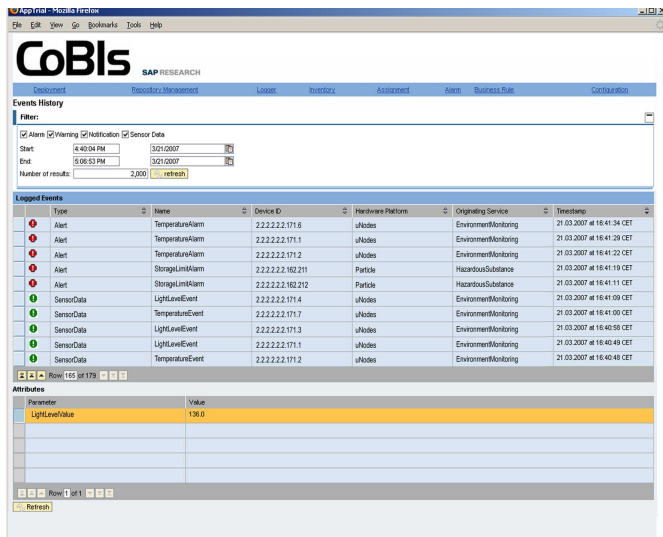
AppTrial - Mozilla Firefox

File Edit View Go Bookmarks Tools Help

CoBIs SAP RESEARCH

Deployment Repository Management Logger Inventory Assignment Alarm Business Rule Configuration

Events History

Filter:

Alarm Warning Notification Sensor Data

Start: 4:40:04 PM 3/21/2007

End: 5:06:53 PM 3/21/2007

Number of results: 2,000 refresh

Logged Events

| | Type | Name | Device ID | Hardware Platform | Originating Service | Timestamp |
|---|---|---|---|---|---|---|
| | Alert | TemperatureAlarm | 2.2.2.2.2.2.171.6 | uNodes | EnvironmentMonitoring | 21.03.2007 at 16:41:34 CET |
| | Alert | TemperatureAlarm | 2.2.2.2.2.2.171.1 | uNodes | EnvironmentMonitoring | 21.03.2007 at 16:41:29 CET |
| | Alert | TemperatureAlarm | 2.2.2.2.2.2.171.2 | uNodes | EnvironmentMonitoring | 21.03.2007 at 16:41:22 CET |
| | Alert | StorageLimitAlarm | 2.2.2.2.2.2.162.211 | Particle | HazardousSubstance | 21.03.2007 at 16:41:19 CET |
| | Alert | StorageLimitAlarm | 2.2.2.2.2.2.162.212 | Particle | HazardousSubstance | 21.03.2007 at 16:41:11 CET |
| | SensorData | LightLevelEvent | 2.2.2.2.2.2.171.4 | uNodes | EnvironmentMonitoring | 21.03.2007 at 16:41:09 CET |
| | SensorData | TemperatureEvent | 2.2.2.2.2.2.171.7 | uNodes | EnvironmentMonitoring | 21.03.2007 at 16:41:00 CET |
| | SensorData | LightLevelEvent | 2.2.2.2.2.2.171.3 | uNodes | EnvironmentMonitoring | 21.03.2007 at 16:40:58 CET |
| | SensorData | LightLevelEvent | 2.2.2.2.2.2.171.1 | uNodes | EnvironmentMonitoring | 21.03.2007 at 16:40:49 CET |
| | SensorData | TemperatureEvent | 2.2.2.2.2.2.171.2 | uNodes | EnvironmentMonitoring | 21.03.2007 at 16:40:48 CET |

Row 165 of 179

Attributes

| Parameter | Value |
|---|---|
| LightLevelValue | 136.0 |

Row 1 of 1

Refresh